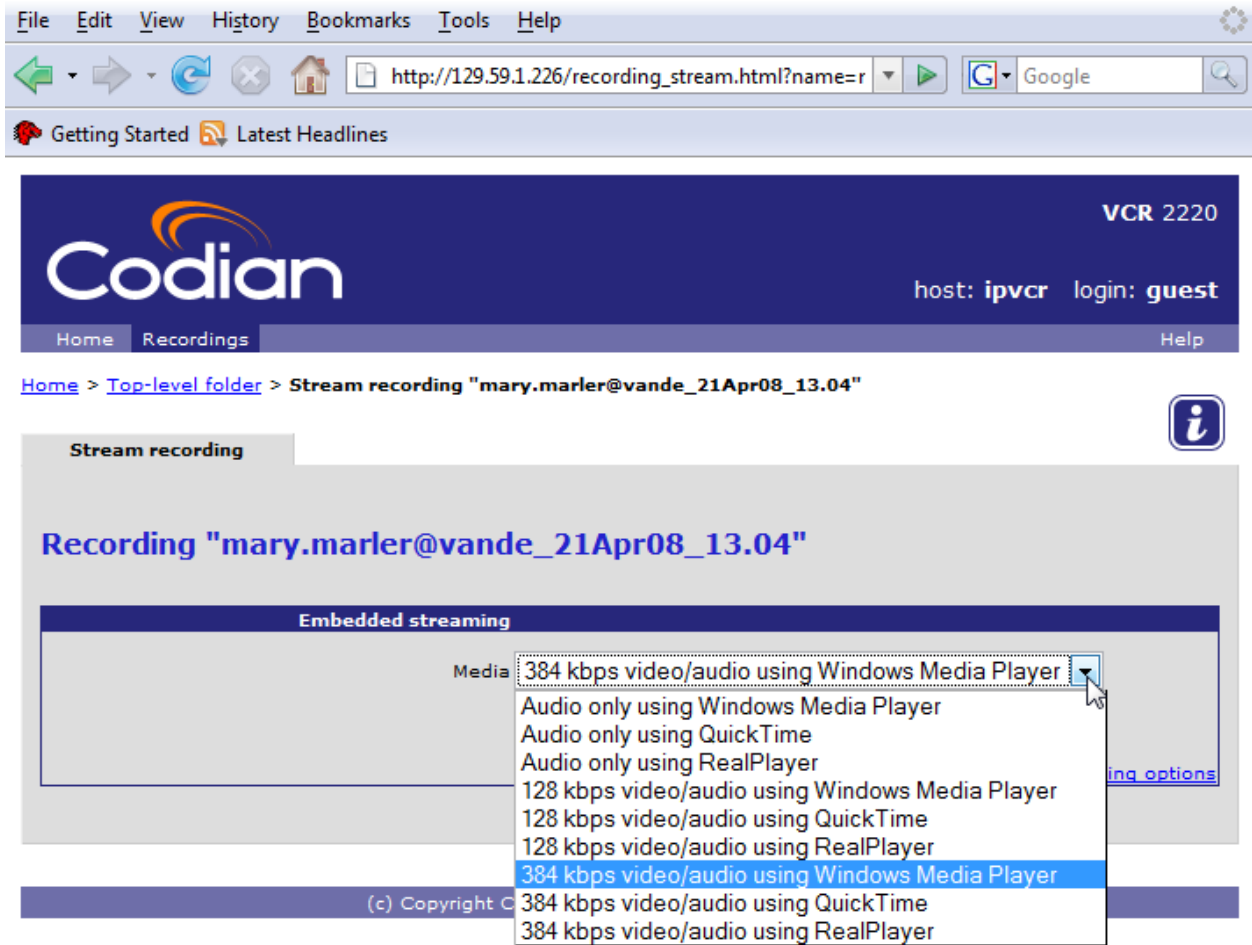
File Edit View History Bookmarks Tools Help

http://129.59.1.226/recording_stream.html?name=r

Google

Getting Started Latest Headlines

Codian

VCR 2220

host: ipvcr login: guest

Home Recordings Help

Home > Top-level folder > Stream recording "mary.marler@vande_21Apr08_13.04"

Stream recording

Recording "mary.marler@vande_21Apr08_13.04"

Embedded streaming

Media 384 kbps video/audio using Windows Media Player

Audio only using Windows Media Player
Audio only using QuickTime
Audio only using RealPlayer
128 kbps video/audio using Windows Media Player
128 kbps video/audio using QuickTime
128 kbps video/audio using RealPlayer
384 kbps video/audio using Windows Media Player
384 kbps video/audio using QuickTime
384 kbps video/audio using RealPlayer

ing options

(c) Copyright C